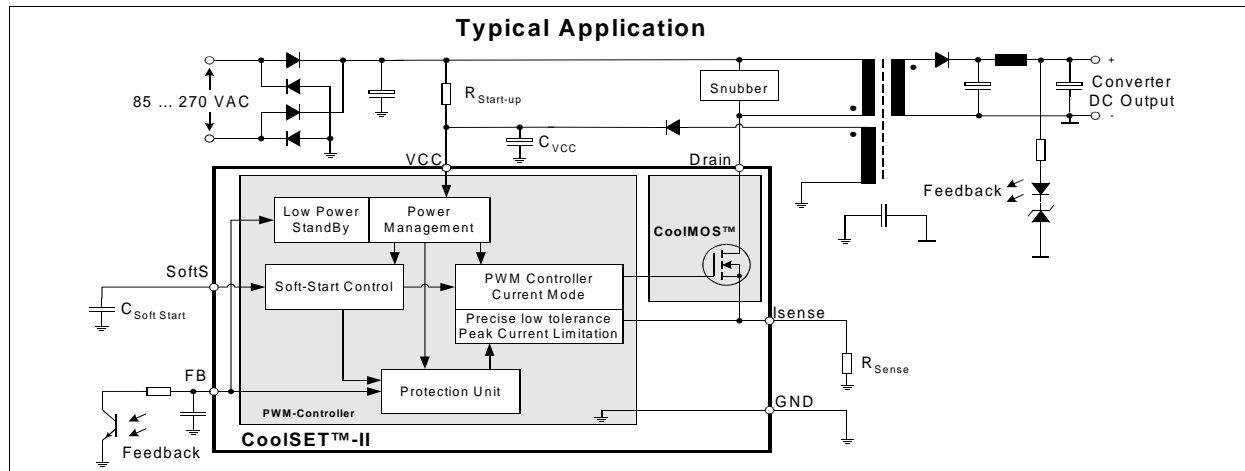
Typical Application

85 ... 270 VAC

$R_{Start-up}$

Snubber

+

Converter DC Output

-

$C_{VCC}$

VCC

Drain

Feedback

Low Power StandBy

Power Management

CoolMOS™

SoftS

Soft-Start Control

PWM Controller Current Mode

$C_{Soft\ Start}$

Precise low tolerance Peak Current Limitation

Isense

$R_{Sense}$

FB

Protection Unit

PWM-Controller

GND

CoolSET™-II

Feedback